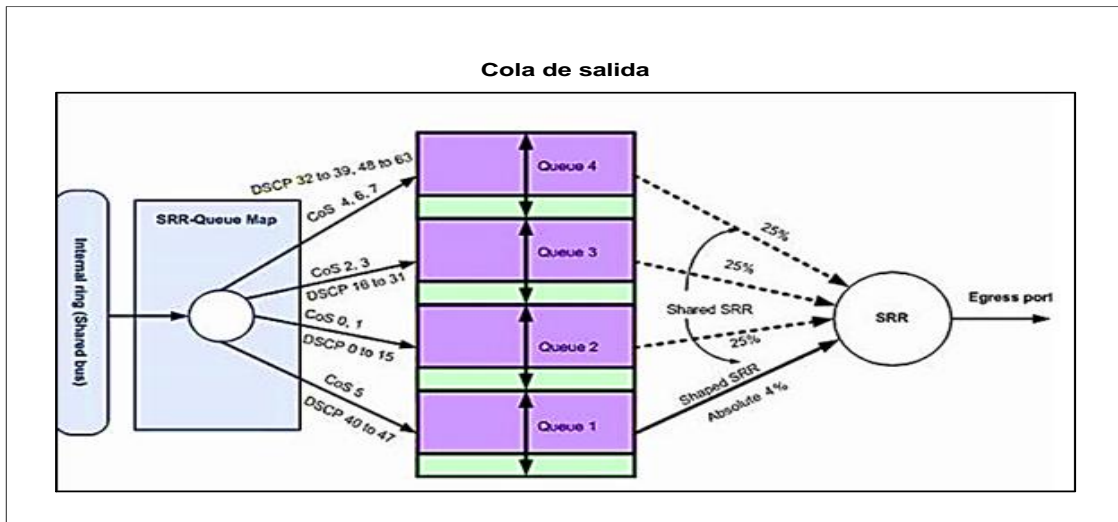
Cola de salida

Internal ring (Shared bus)

SRR-Queue Map

DSCP 32 to 39, 48 to 63
CoS 4, 6, 7

CoS 2, 3
DSCP 16 to 31

CoS 0, 1
DSCP 0 to 15

CoS 5
DSCP 40 to 47

Queue 4

Queue 3

Queue 2

Queue 1

25%

25%

Shared SRR

25%

Shaped SRR
Absolute 4%

SRR

Egress port